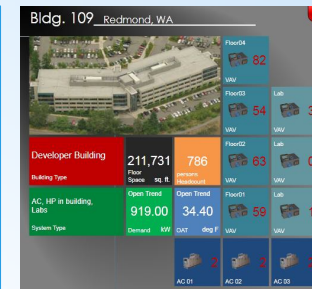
Bldg. 109 Redmond, WA

Floor04
82
VAV

Floor03
54
VAV

Lab
3
VAV

Developer Building
Building Type

211,731
Floor Space sq. ft.

786
persons Headcount

Floor02
63
VAV

Lab
0
VAV

AC, HP in building, Labs
System Type

Open Trend
919.00
Demand kW

Open Trend
34.40
OAT deg F

Floor01
59
VAV

Lab
1
VAV

AC 01
2

AC 02
2

AC 03